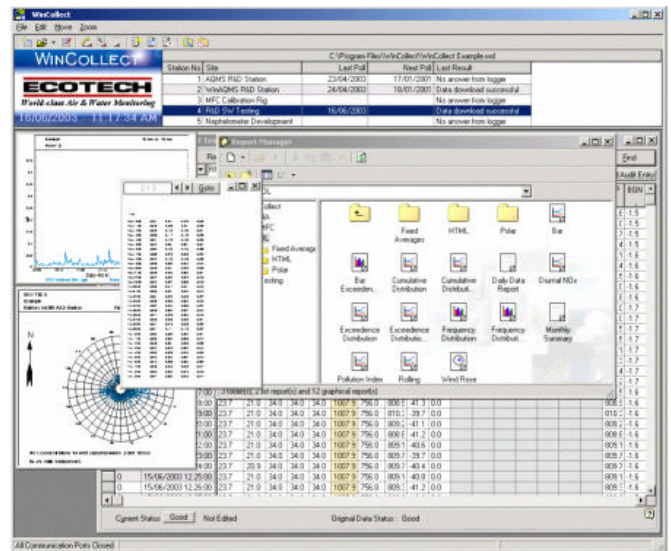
WinCollect

File Edit Move Zoom

WINCOLLECT

ECOTECH

World-class Air & Water Monitoring

18/06/2003 11:17:54 AM

C:\Program Files\WinCollect\WinCollect Example.wcl

| Station No | Site | Last Poll | Next Poll | Last Result |
|---|---|---|---|---|
| 1 | AQMS R&D Station | 23/04/2003 | 17/01/2001 | No answer from logger |
| 2 | WinAQMS R&D Station | 24/04/2003 | 18/01/2001 | Data download successful |
| 3 | MFC Calibration Rig | | | No answer from logger |
| 4 | R&D SW Testing | 16/06/2003 | | Data download successful |
| 5 | Nephelometer Development | | | No answer from logger |

Report Manager

Find

Audit Entry

Goto

Fixed Averages

HTML

Polar

Bar

Bar Exceeden...

Cumulative Distribution

Cumulative Distributi...

Daily Data Report

Diurnal NOx

Exceedence Distribution

Exceedence Distributio...

Frequency Distribution

Frequency Distributi...

Monthly Summary

Pollution Index

Rolling

Wind Rose

Fixed Average

HTML

Polar

esting

1 folder(s), 2 list report(s) and 12 graphical report(s)

15/06/2003 12:25:00

15/06/2003 12:26:00

Current Status: Good Not Edited

Original Data Status: Good

All Communication Ports Closed